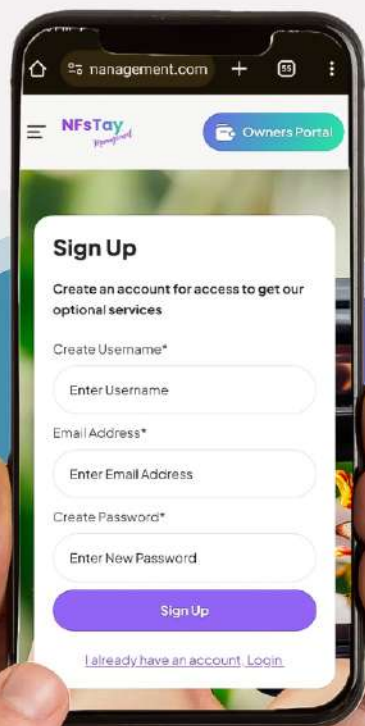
nanagement.com

55

NFsTay
Management

Owners Portal

Sign Up

Create an account for access to get our optional services

Create Username*

Enter Username

Email Address*

Enter Email Address

Create Password*

Enter New Password

Sign Up

I already have an account, Login